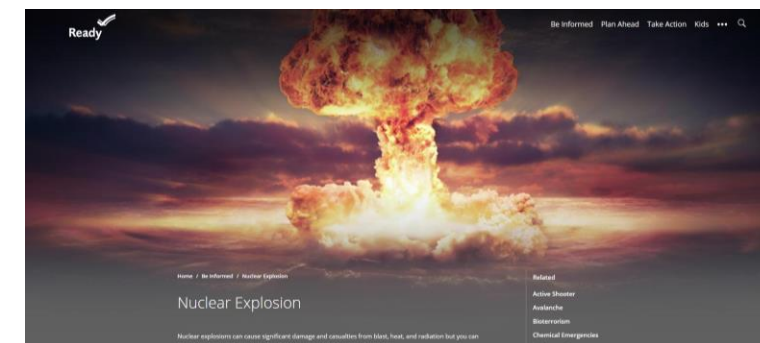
Ready

Be Informed Plan Ahead Take Action Kids •••

Home / Be Informed / Nuclear Explosion

Nuclear Explosion

Nuclear explosions can cause significant damage and casualties from blast, heat, and radiation but you can

Related

Active Shooter

Avalanche

Bioterrorism

Chemical Emergencies